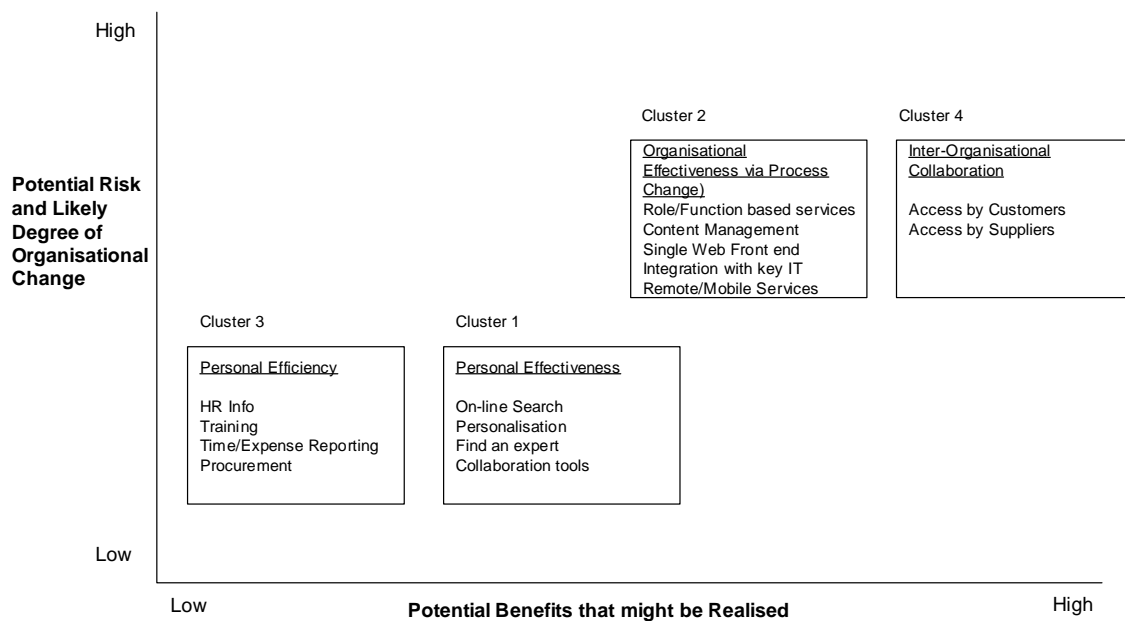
High

Potential Risk and Likely Degree of Organisational Change

Cluster 2

Organisational Effectiveness via Process Change)
Role/Function based services
Content Management
Single Web Front end
Integration with key IT
Remote/Mobile Services

Cluster 4

Inter-Organisational Collaboration

Access by Customers
Access by Suppliers

Cluster 3

Personal Efficiency

HR Info
Training
Time/Expense Reporting
Procurement

Cluster 1

Personal Effectiveness

On-line Search
Personalisation
Find an expert
Collaboration tools

Low

Low

Potential Benefits that might be Realised

High